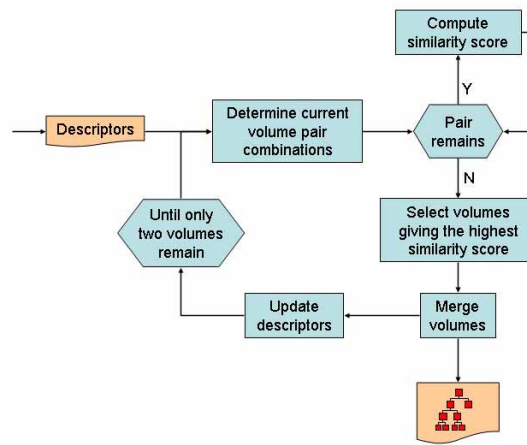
Compute similarity score

Descriptors

Determine current volume pair combinations

Pair remains

Y

N

Until only two volumes remain

Select volumes giving the highest similarity score

Update descriptors

Merge volumes